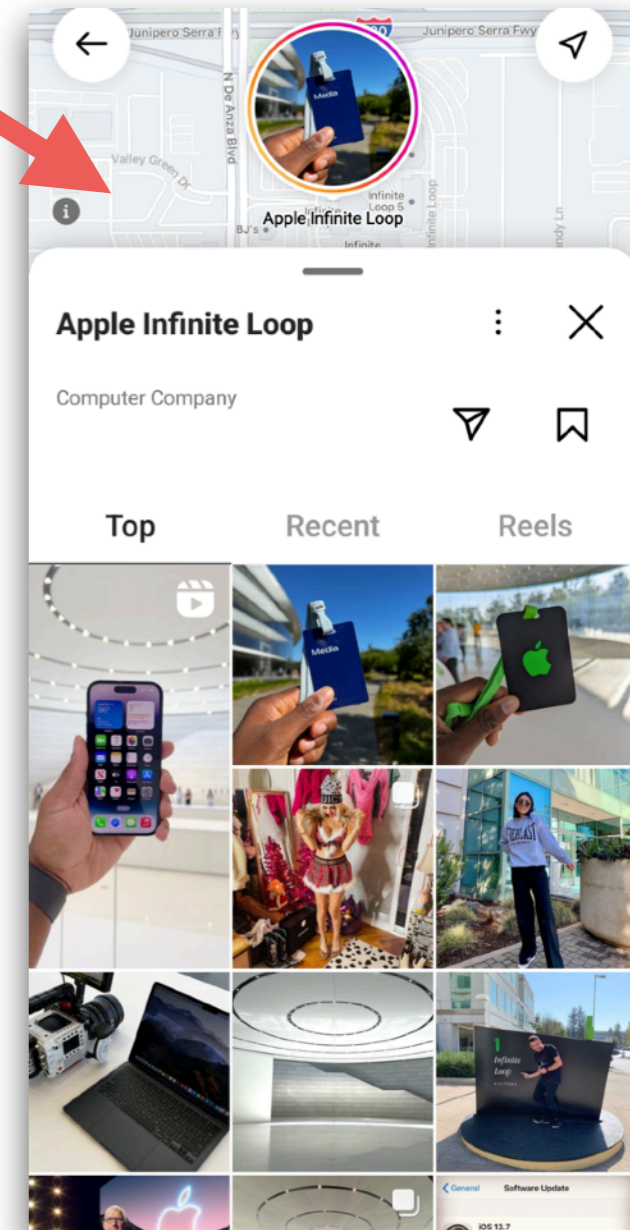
Junipero Serra Fwy
Junipero Serra Fwy
280
N De Anza Blvd
Valley Green Dr
Infinite Loop 5
Apple Infinite Loop
BJ's
Infinite
Infinite Loop

Apple Infinite Loop

Computer Company

Top
Recent
Reels

Media
Media
1 Infinite Loop
General
Software Update
iOS 13.7